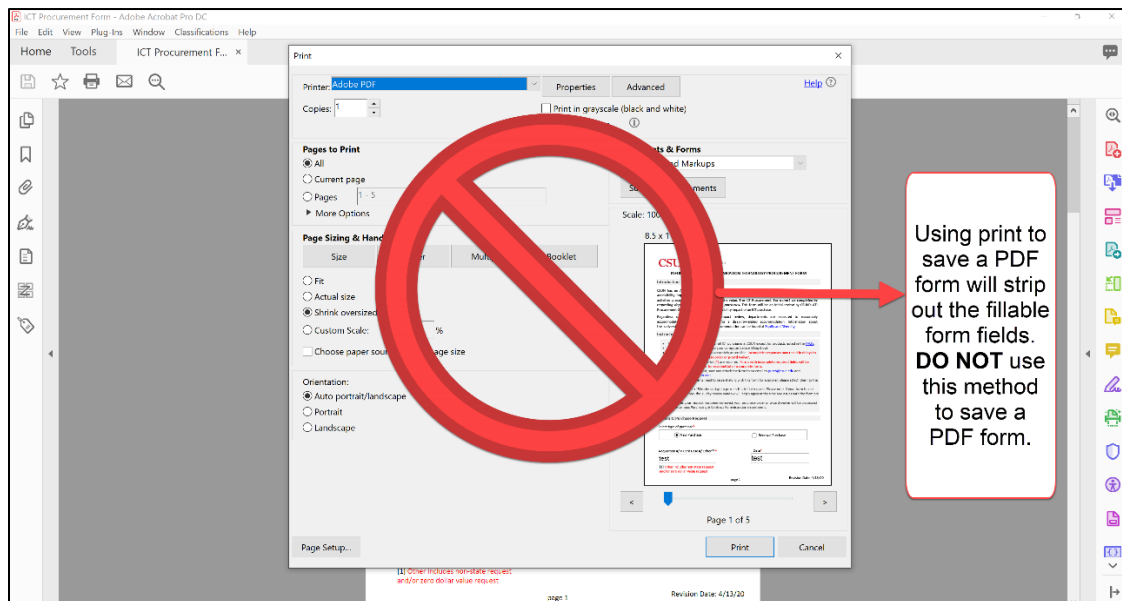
ICT Procurement Form - Adobe Acrobat Pro DC

File Edit View Plug-Ins Window Classifications Help

Home Tools ICT Procurement F... ×

Print ×

Printer: Adobe PDF Properties Advanced Help

Copies: 1

Print in grayscale (black and white)

Pages to Print
All
Current page
Pages 1 - 5
More Options

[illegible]ts & Forms
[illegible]d Markups

Su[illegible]ments

Scale: 100

8.5 x 1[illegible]

Page Sizing & Hand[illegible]

Size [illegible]r Mul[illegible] Booklet

Fit
Actual size
Shrink oversized
Custom Scale: %
Choose paper sou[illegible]age size

Orientation:
Auto portrait/landscape
Portrait
Landscape

Page 1 of 5

Page Setup... Print Cancel

[1] Other includes non-state request and/or zero dollar value request

Revision Date: 4/13/20

page 1

Using print to save a PDF form will strip out the fillable form fields. DO NOT use this method to save a PDF form.